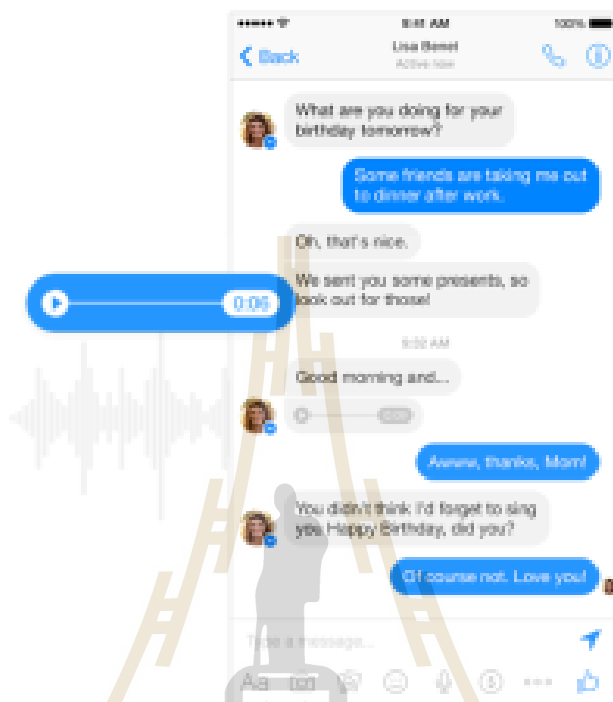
9:41 AM
100%
Back
Lisa Benet
Active now

What are you doing for your birthday tomorrow?

Some friends are taking me out to dinner after work.

Oh, that's nice.

We sent you some presents, so look out for those!

0:06

9:32 AM

Good morning and...

0:05

Awww, thanks, Mom!

You didn't think I'd forget to sing you Happy Birthday, did you?

Of course not. Love you!

Type a message...
Aa